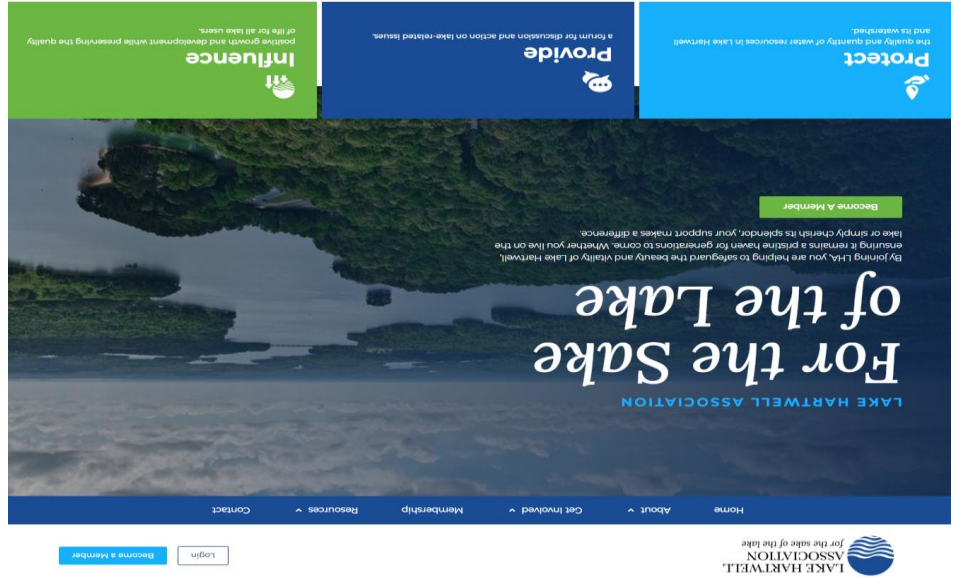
LAKE HARTWELL ASSOCIATION
for the sake of the lake

Login

Become a Member

Home

About

Get Involved

Membership

Resources

Contact

LAKE HARTWELL ASSOCIATION

For the Sake of the Lake

By joining LHA, you are helping to safeguard the beauty and vitality of Lake Hartwell, ensuring it remains a pristine haven for generations to come. Whether you live on the lake or simply cherish its splendor, your support makes a difference.

Become A Member

Protect
the quality and quantity of water resources in Lake Hartwell and its watershed.

Provide
a forum for discussion and action on lake-related issues.

Influence
positive growth and development while preserving the quality of life for all lake users.